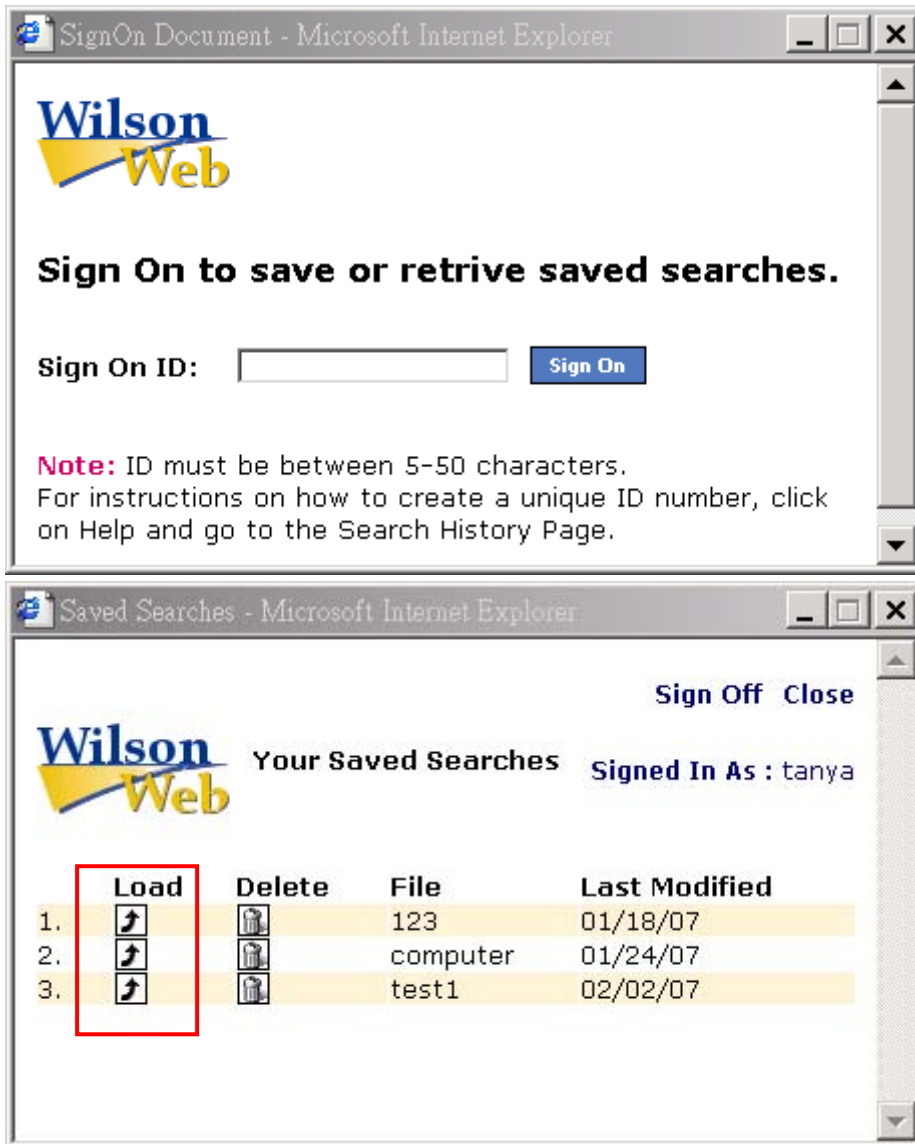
SignOn Document - Microsoft Internet Explorer

Wilson Web

Sign On to save or retrive saved searches.

Sign On ID: Sign On

Note: ID must be between 5-50 characters.
For instructions on how to create a unique ID number, click on Help and go to the Search History Page.

Saved Searches - Microsoft Internet Explorer

Sign Off Close

Wilson Web

Your Saved Searches

Signed In As : tanya

| | Load | Delete | File | Last Modified |
|---|---|---|---|---|
| 1. | | | 123 | 01/18/07 |
| 2. | | | computer | 01/24/07 |
| 3. | | | test1 | 02/02/07 |